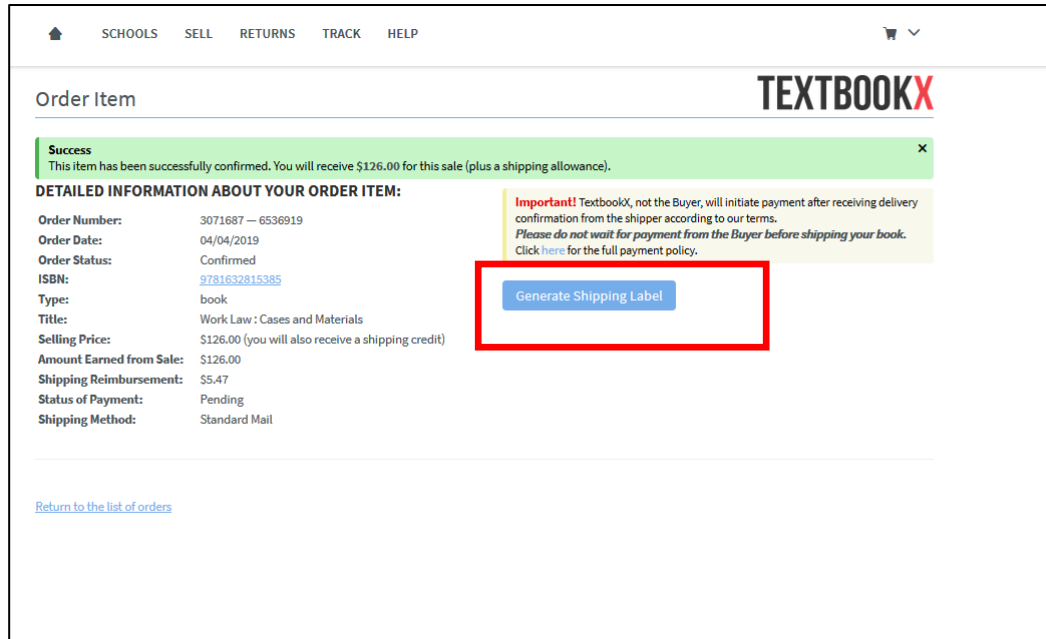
SCHOOLS SELL RETURNS TRACK HELP

Order Item

TEXTBOOKX

Success
This item has been successfully confirmed. You will receive $126.00 for this sale (plus a shipping allowance).

×

DETAILED INFORMATION ABOUT YOUR ORDER ITEM:

| | |
|---|---|
| Order Number: | 3071687 — 6536919 |
| Order Date: | 04/04/2019 |
| Order Status: | Confirmed |
| ISBN: | 9781632815385 |
| Type: | book |
| Title: | Work Law : Cases and Materials |
| Selling Price: | $126.00 (you will also receive a shipping credit) |
| Amount Earned from Sale: | $126.00 |
| Shipping Reimbursement: | $5.47 |
| Status of Payment: | Pending |
| Shipping Method: | Standard Mail |

Important! TextbookX, not the Buyer, will initiate payment after receiving delivery confirmation from the shipper according to our terms.
Please do not wait for payment from the Buyer before shipping your book.
Click here for the full payment policy.

Generate Shipping Label

Return to the list of orders